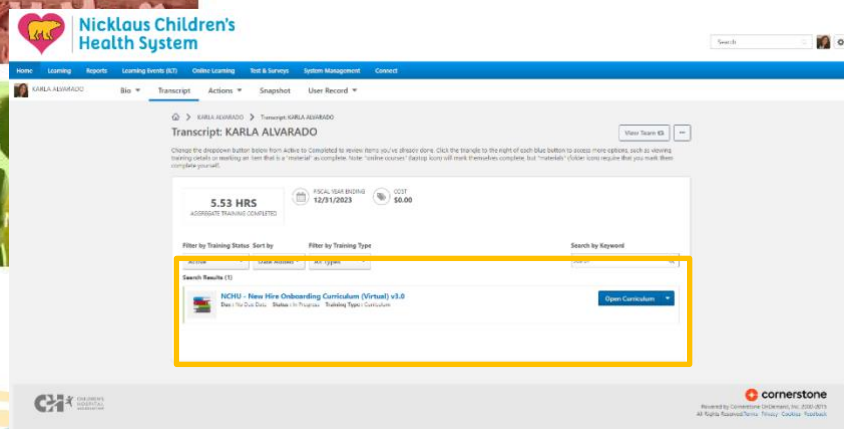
Nicklaus Children's Health System

Search

Home Learning Reports Learning Events (ILT) Online Learning Test & Surveys System Management Connect

KARLA ALVARADO Bio Transcript Actions Snapshot User Record

KARLA ALVARADO > Transcript: KARLA ALVARADO

Transcript: KARLA ALVARADO

View Team

Change the dropdown button below from Active to Completed to review items you've already done. Click the triangle to the right of each blue button to access more options, such as viewing training details or marking an item that is a "material" as complete. Note: "online courses" (laptop icon) will mark themselves complete, but "materials" (folder icon) require that you mark them complete yourself.

5.53 HRS
AGGREGATE TRAINING COMPLETED

FISCAL YEAR ENDING
12/31/2023

COST
$0.00

Filter by Training Status Sort by Filter by Training Type Search by Keyword

Active Date Added All Types Search

Search Results (1)

NCHU - New Hire Onboarding Curriculum (Virtual) v3.0
Due: No Due Date Status: In Progress Training Type: Curriculum

Open Curriculum

CHILDREN'S HOSPITAL

cornerstone
Powered by Cornerstone OnDemand, Inc. 2000-2023
All Rights Reserved Terms Privacy Cookies Feedback